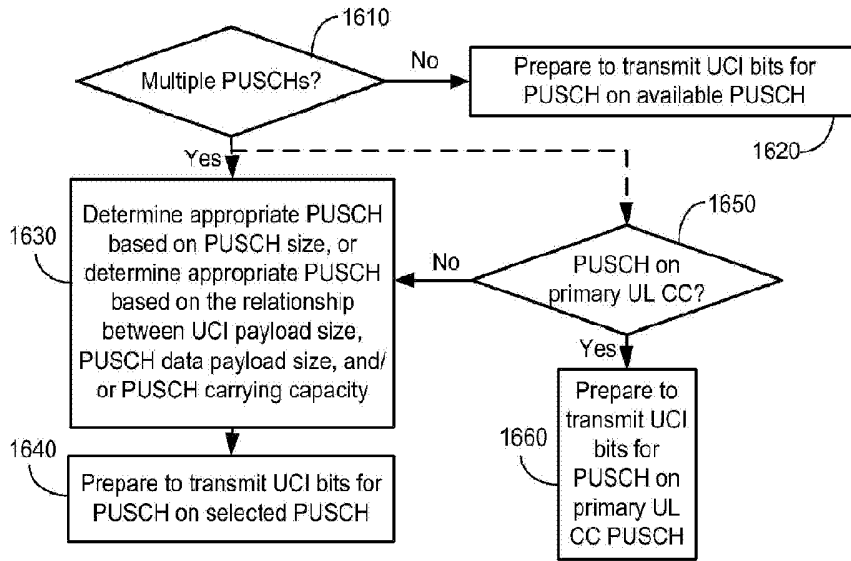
1610

Multiple PUSCHs?

No

Prepare to transmit UCI bits for PUSCH on available PUSCH

1620

Yes

1630

Determine appropriate PUSCH based on PUSCH size, or determine appropriate PUSCH based on the relationship between UCI payload size, PUSCH data payload size, and/ or PUSCH carrying capacity

1650

No

PUSCH on primary UL CC?

Yes

1640

Prepare to transmit UCI bits for PUSCH on selected PUSCH

1660

Prepare to transmit UCI bits for PUSCH on primary UL CC PUSCH